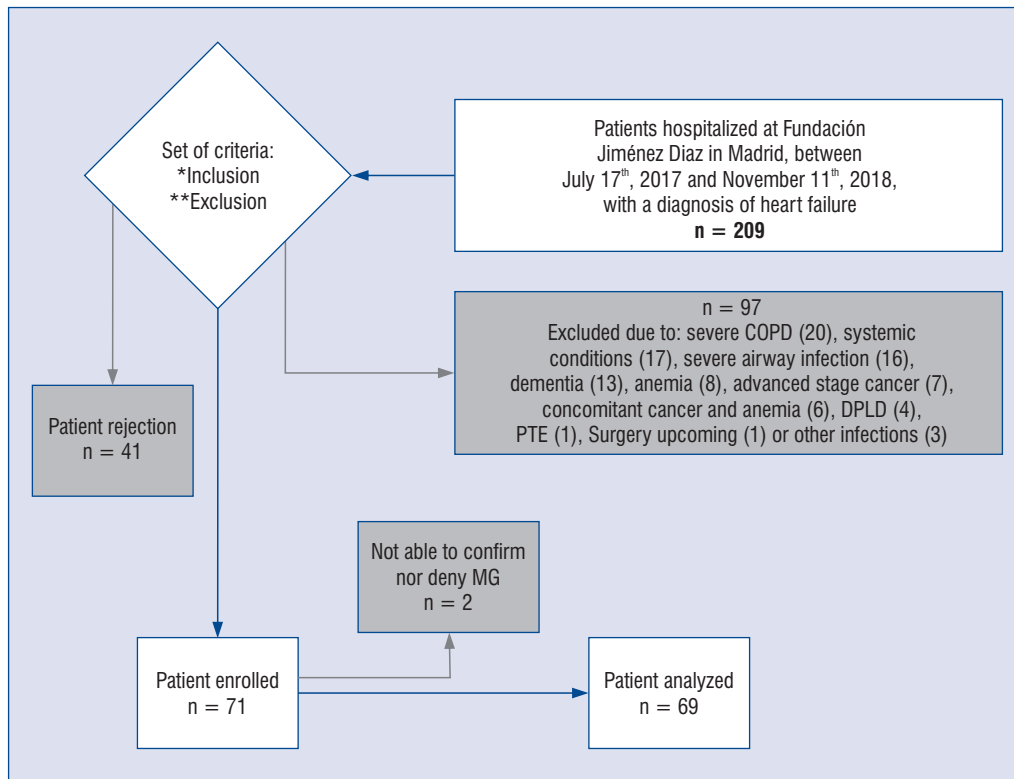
Set of criteria:
*Inclusion
**Exclusion

Patients hospitalized at Fundación Jiménez Diaz in Madrid, between July 17$^{th}$, 2017 and November 11$^{th}$, 2018, with a diagnosis of heart failure
**n = 209**

n = 97
Excluded due to: severe COPD (20), systemic conditions (17), severe airway infection (16), dementia (13), anemia (8), advanced stage cancer (7), concomitant cancer and anemia (6), DPLD (4), PTE (1), Surgery upcoming (1) or other infections (3)

Patient rejection
n = 41

Not able to confirm nor deny MG
n = 2

Patient enrolled
n = 71

Patient analyzed
n = 69